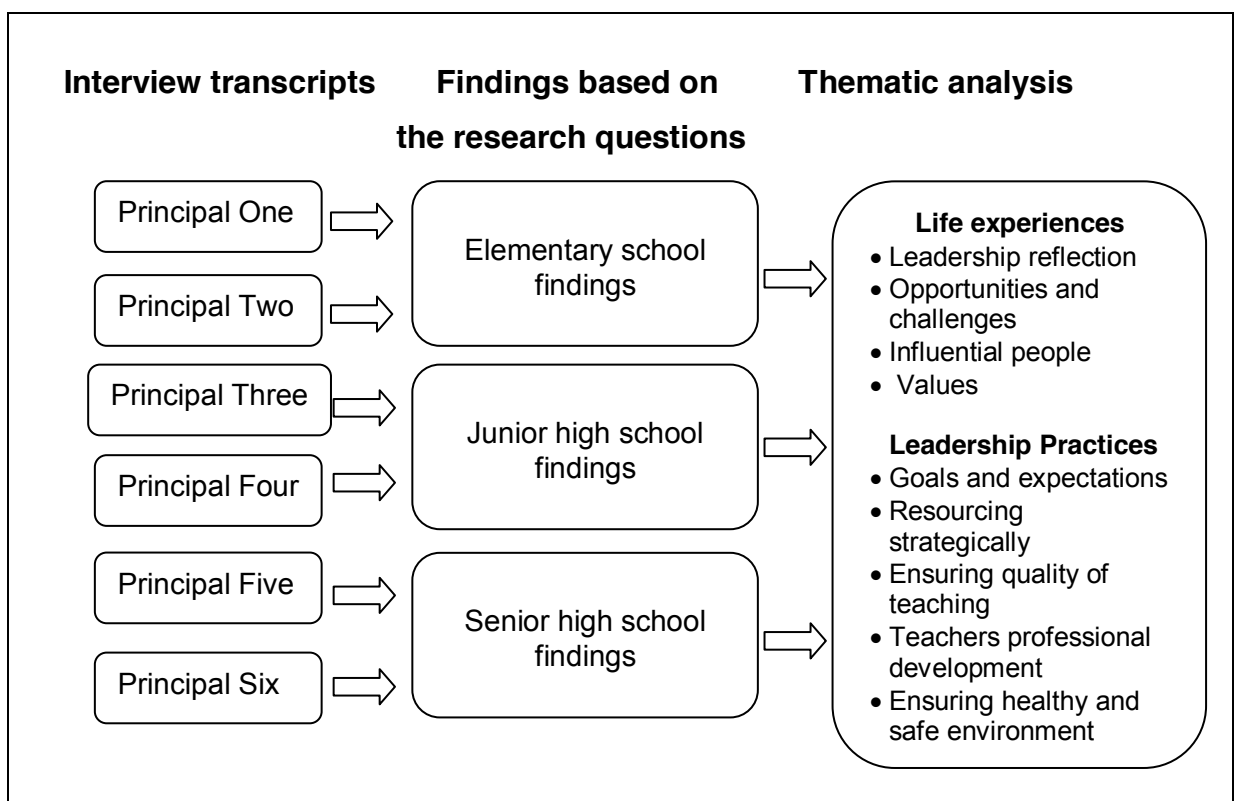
Interview transcripts

Findings based on the research questions

Thematic analysis

Principal One

Principal Two

Principal Three

Principal Four

Principal Five

Principal Six

Elementary school findings

Junior high school findings

Senior high school findings

**Life experiences**
- Leadership reflection
- Opportunities and challenges
- Influential people
- Values

**Leadership Practices**
- Goals and expectations
- Resourcing strategically
- Ensuring quality of teaching
- Teachers professional development
- Ensuring healthy and safe environment